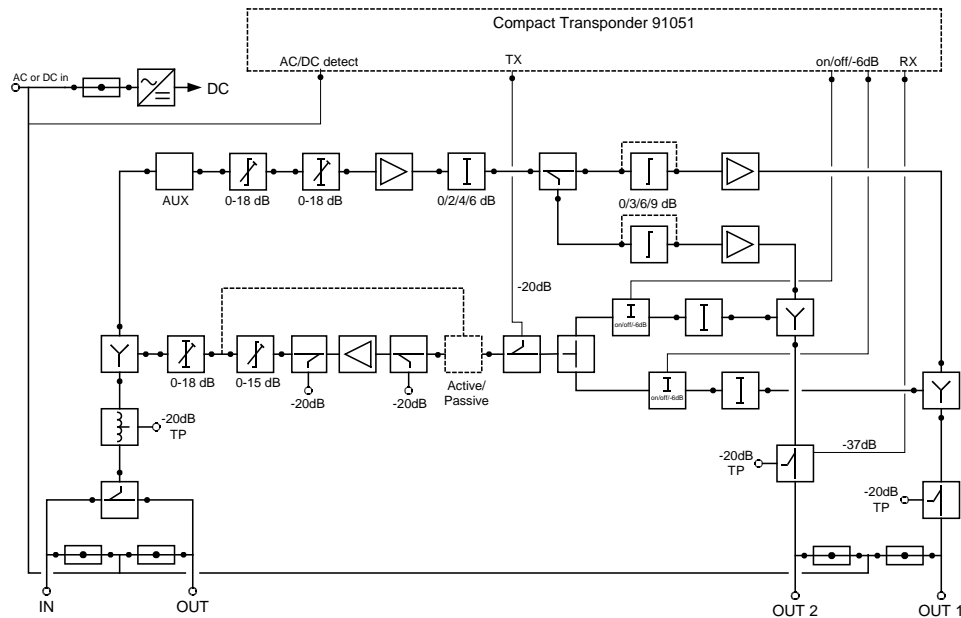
Compact Transponder 91051

AC/DC detect

TX

on/off/-6dB

RX

AC or DC in

DC

AUX

0-18 dB

0-18 dB

0/2/4/6 dB

0/3/6/9 dB

-20dB

on/off/-6dB

0-18 dB

0-15 dB

-20dB

-20dB

Active/ Passive

on/off/-6dB

-20dB TP

-37dB

-20dB TP

-20dB TP

IN

OUT

OUT 2

OUT 1